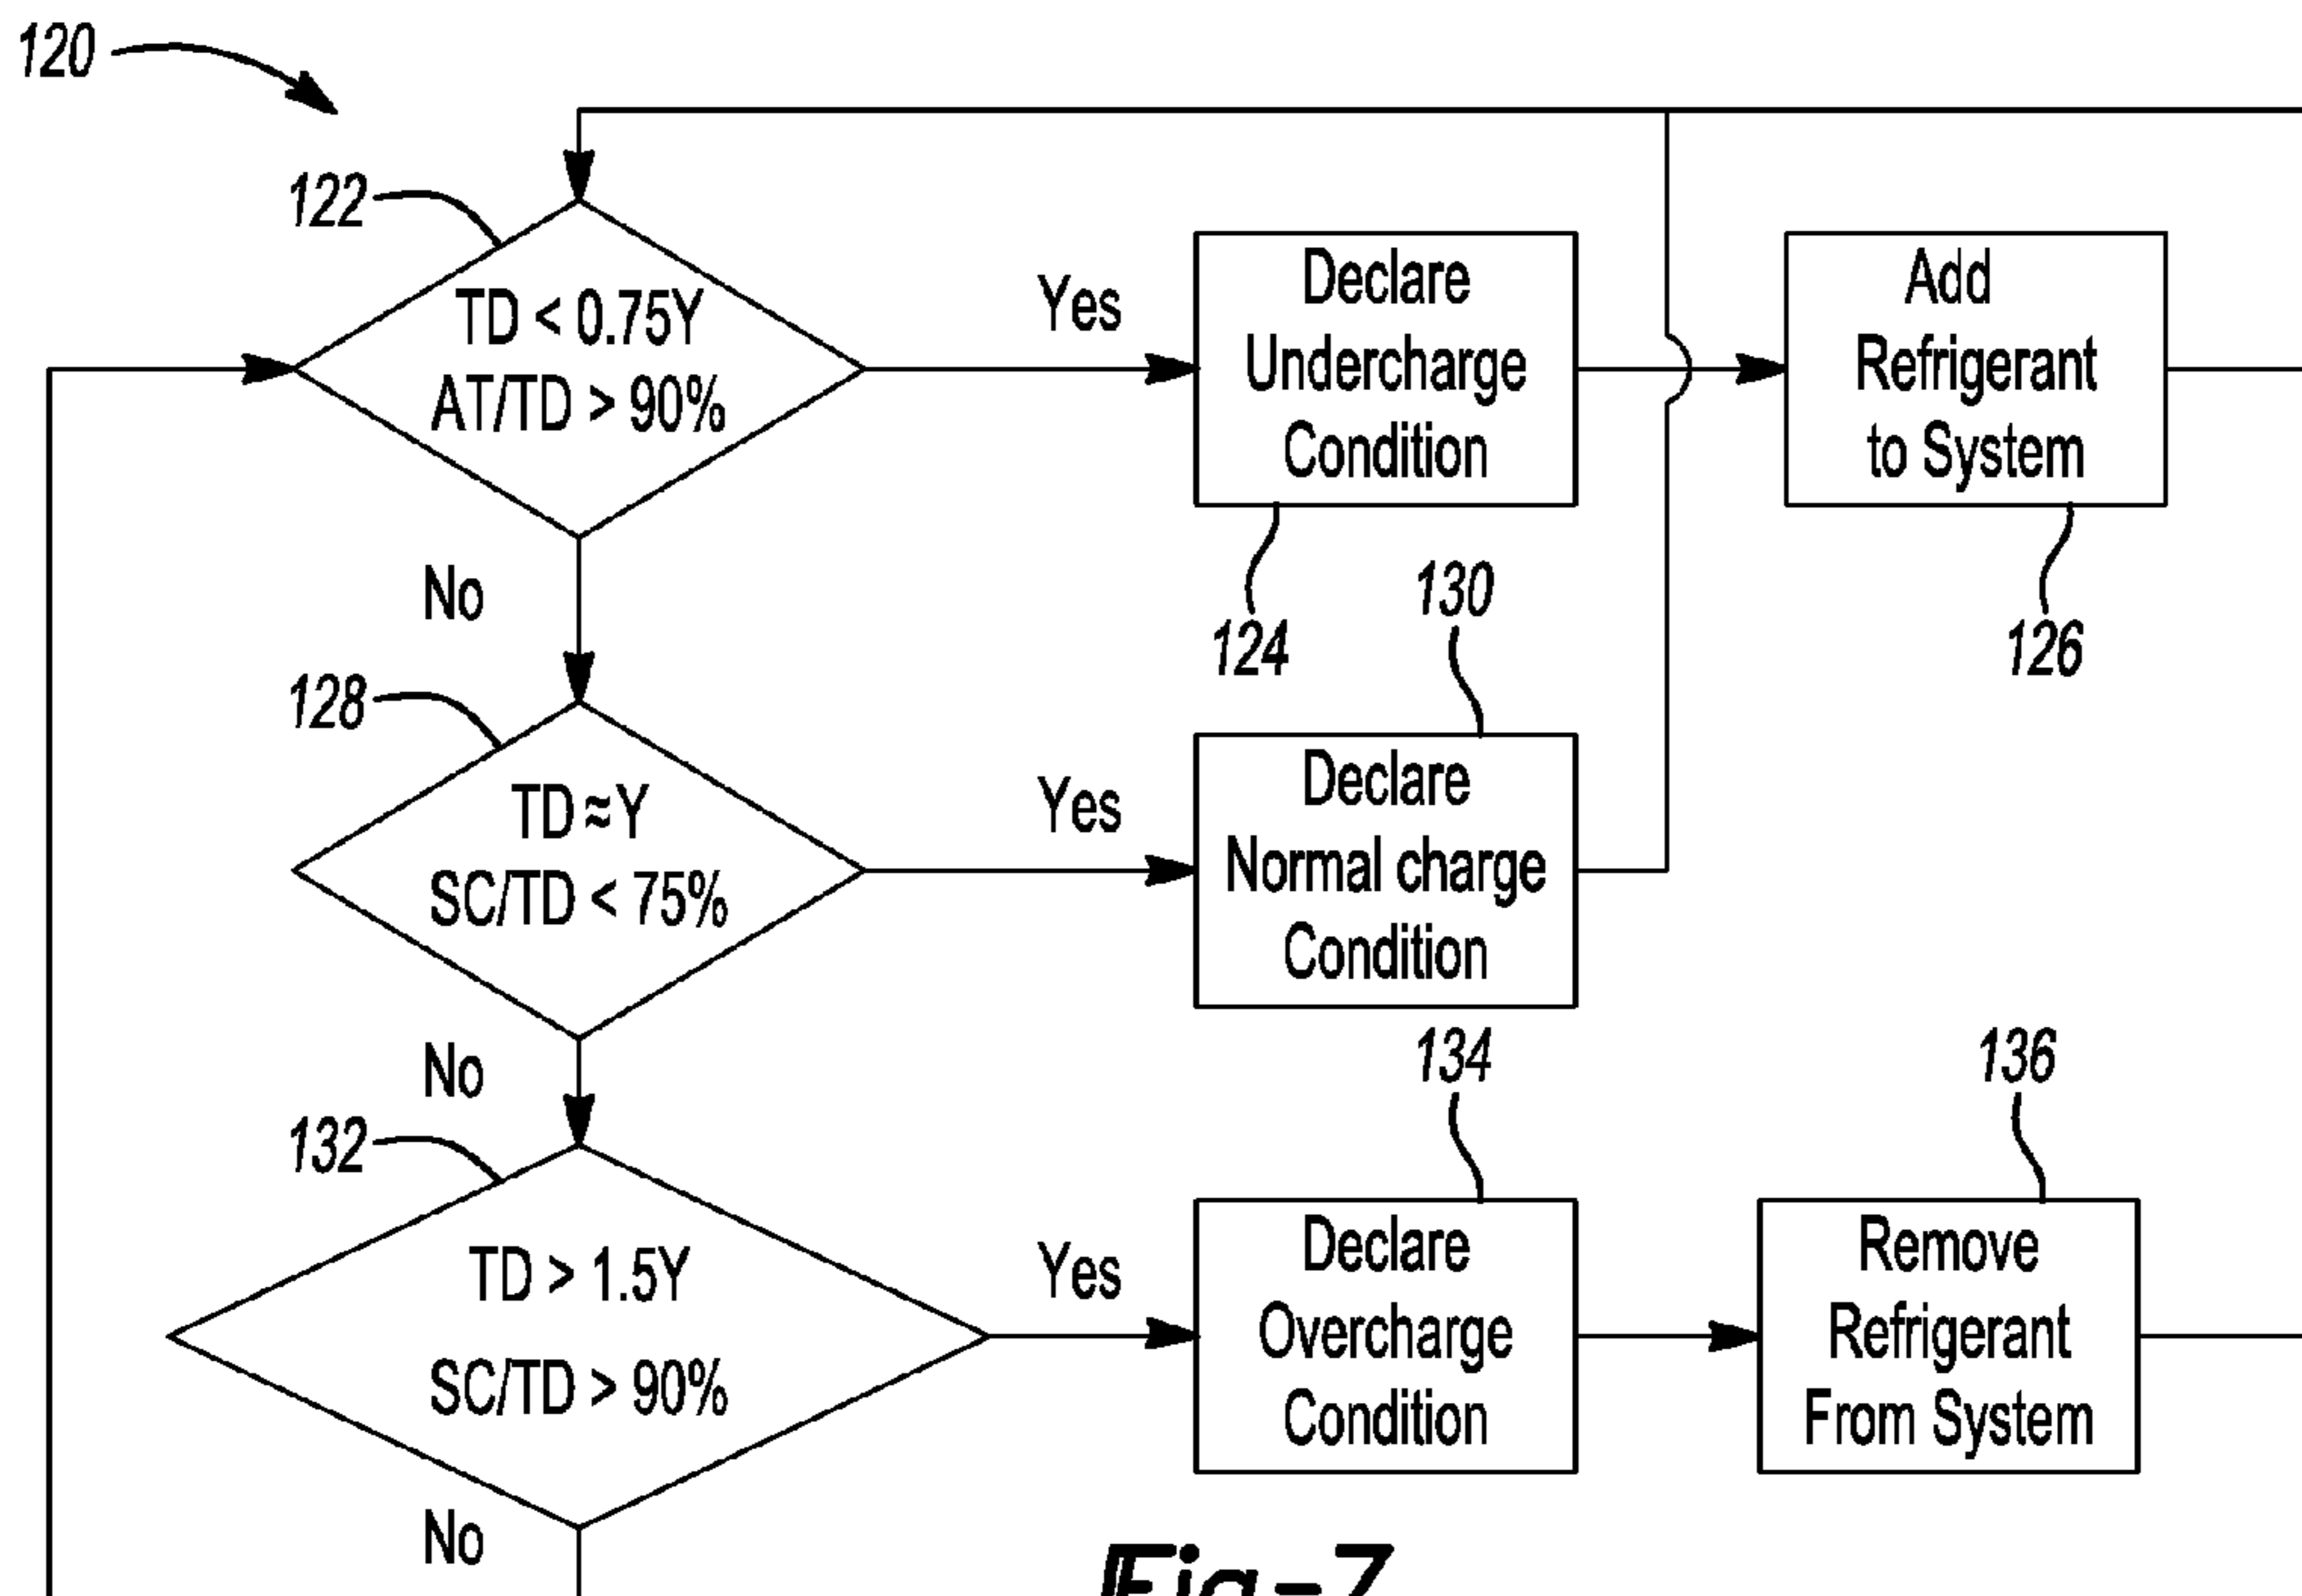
120

122

TD < 0.75Y
AT/TD > 90%

Yes

Declare Undercharge Condition

Add Refrigerant to System

No

124

130

126

128

TD ≈ Y
SC/TD < 75%

Yes

Declare Normal charge Condition

No

134

136

132

TD > 1.5Y
SC/TD > 90%

Yes

Declare Overcharge Condition

Remove Refrigerant From System

No

Fig-7